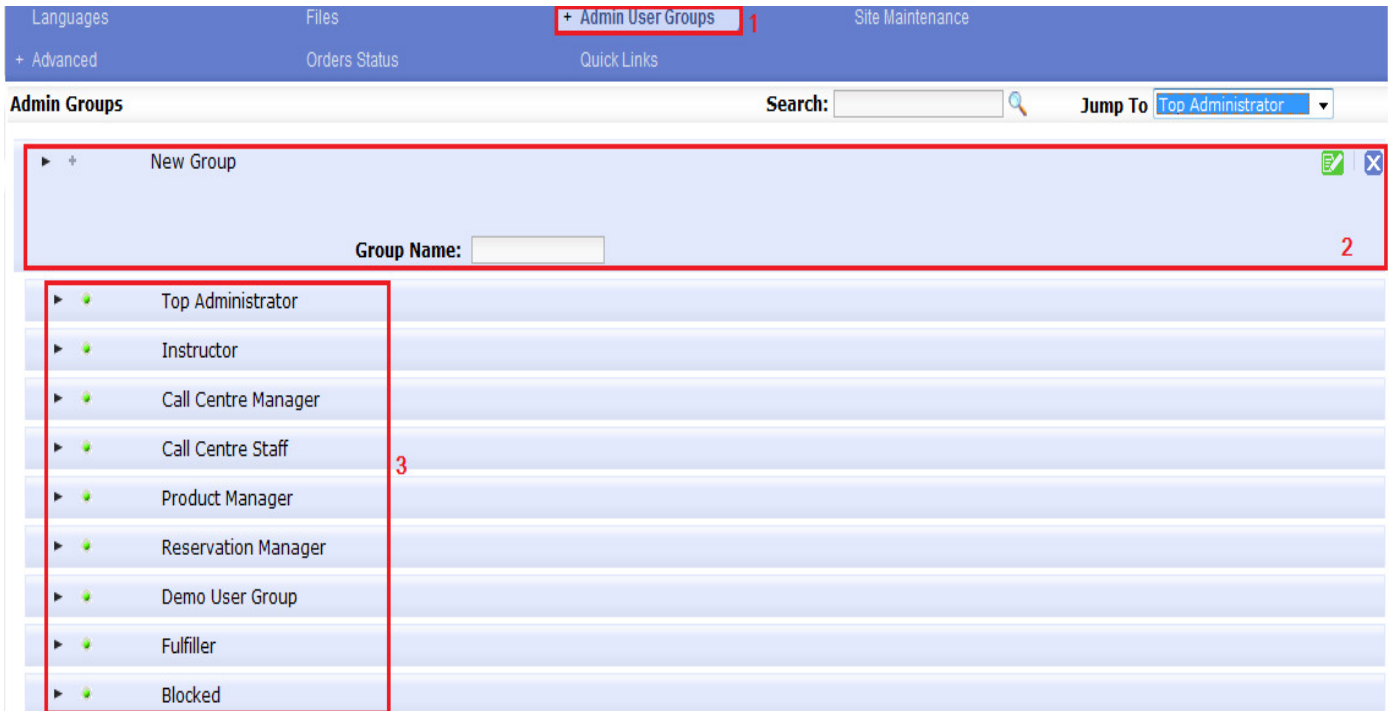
Languages
Files
+ Admin User Groups 1
Site Maintenance
+ Advanced
Orders Status
Quick Links

Admin Groups
Search:
Jump To Top Administrator

New Group
Group Name:
2

Top Administrator
Instructor
Call Centre Manager
Call Centre Staff
3
Product Manager
Reservation Manager
Demo User Group
Fulfiller
Blocked